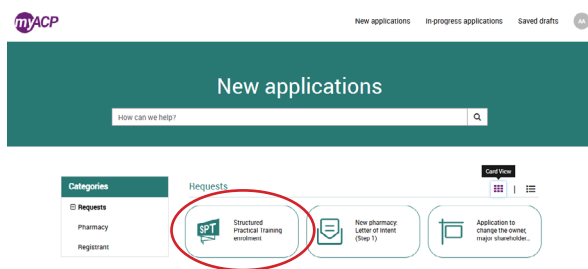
myACP

New applications In-progress applications Saved drafts

New applications

How can we help?

Card View

Categories

⊟ Requests

Pharmacy

Registrant

Requests

SPT

Structured Practical Training enrollment

New pharmacy: Letter of Intent (Step 1)

Application to change the owner, major shareholder...